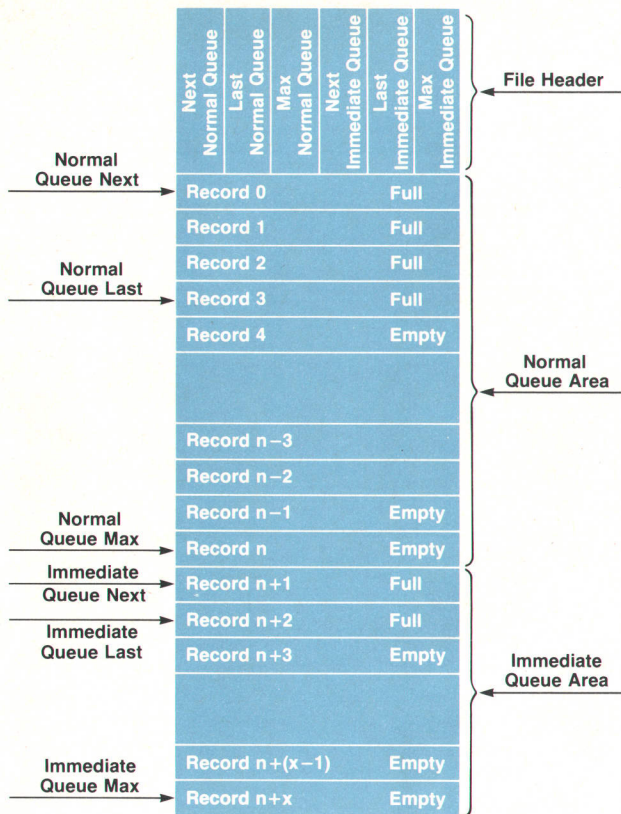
| Next Normal Queue | Last Normal Queue | Max Normal Queue | Next Immediate Queue | Last Immediate Queue | Max Immediate Queue |
|---|---|---|---|---|---|

File Header

Normal Queue Next

Record 0 Full
Record 1 Full
Record 2 Full
Record 3 Full
Record 4 Empty

Normal Queue Last

Normal Queue Area

Record n−3
Record n−2
Record n−1 Empty
Record n Empty

Normal Queue Max

Immediate Queue Next

Record n+1 Full
Record n+2 Full
Record n+3 Empty

Immediate Queue Last

Immediate Queue Area

Record n+(x−1) Empty
Record n+x Empty

Immediate Queue Max